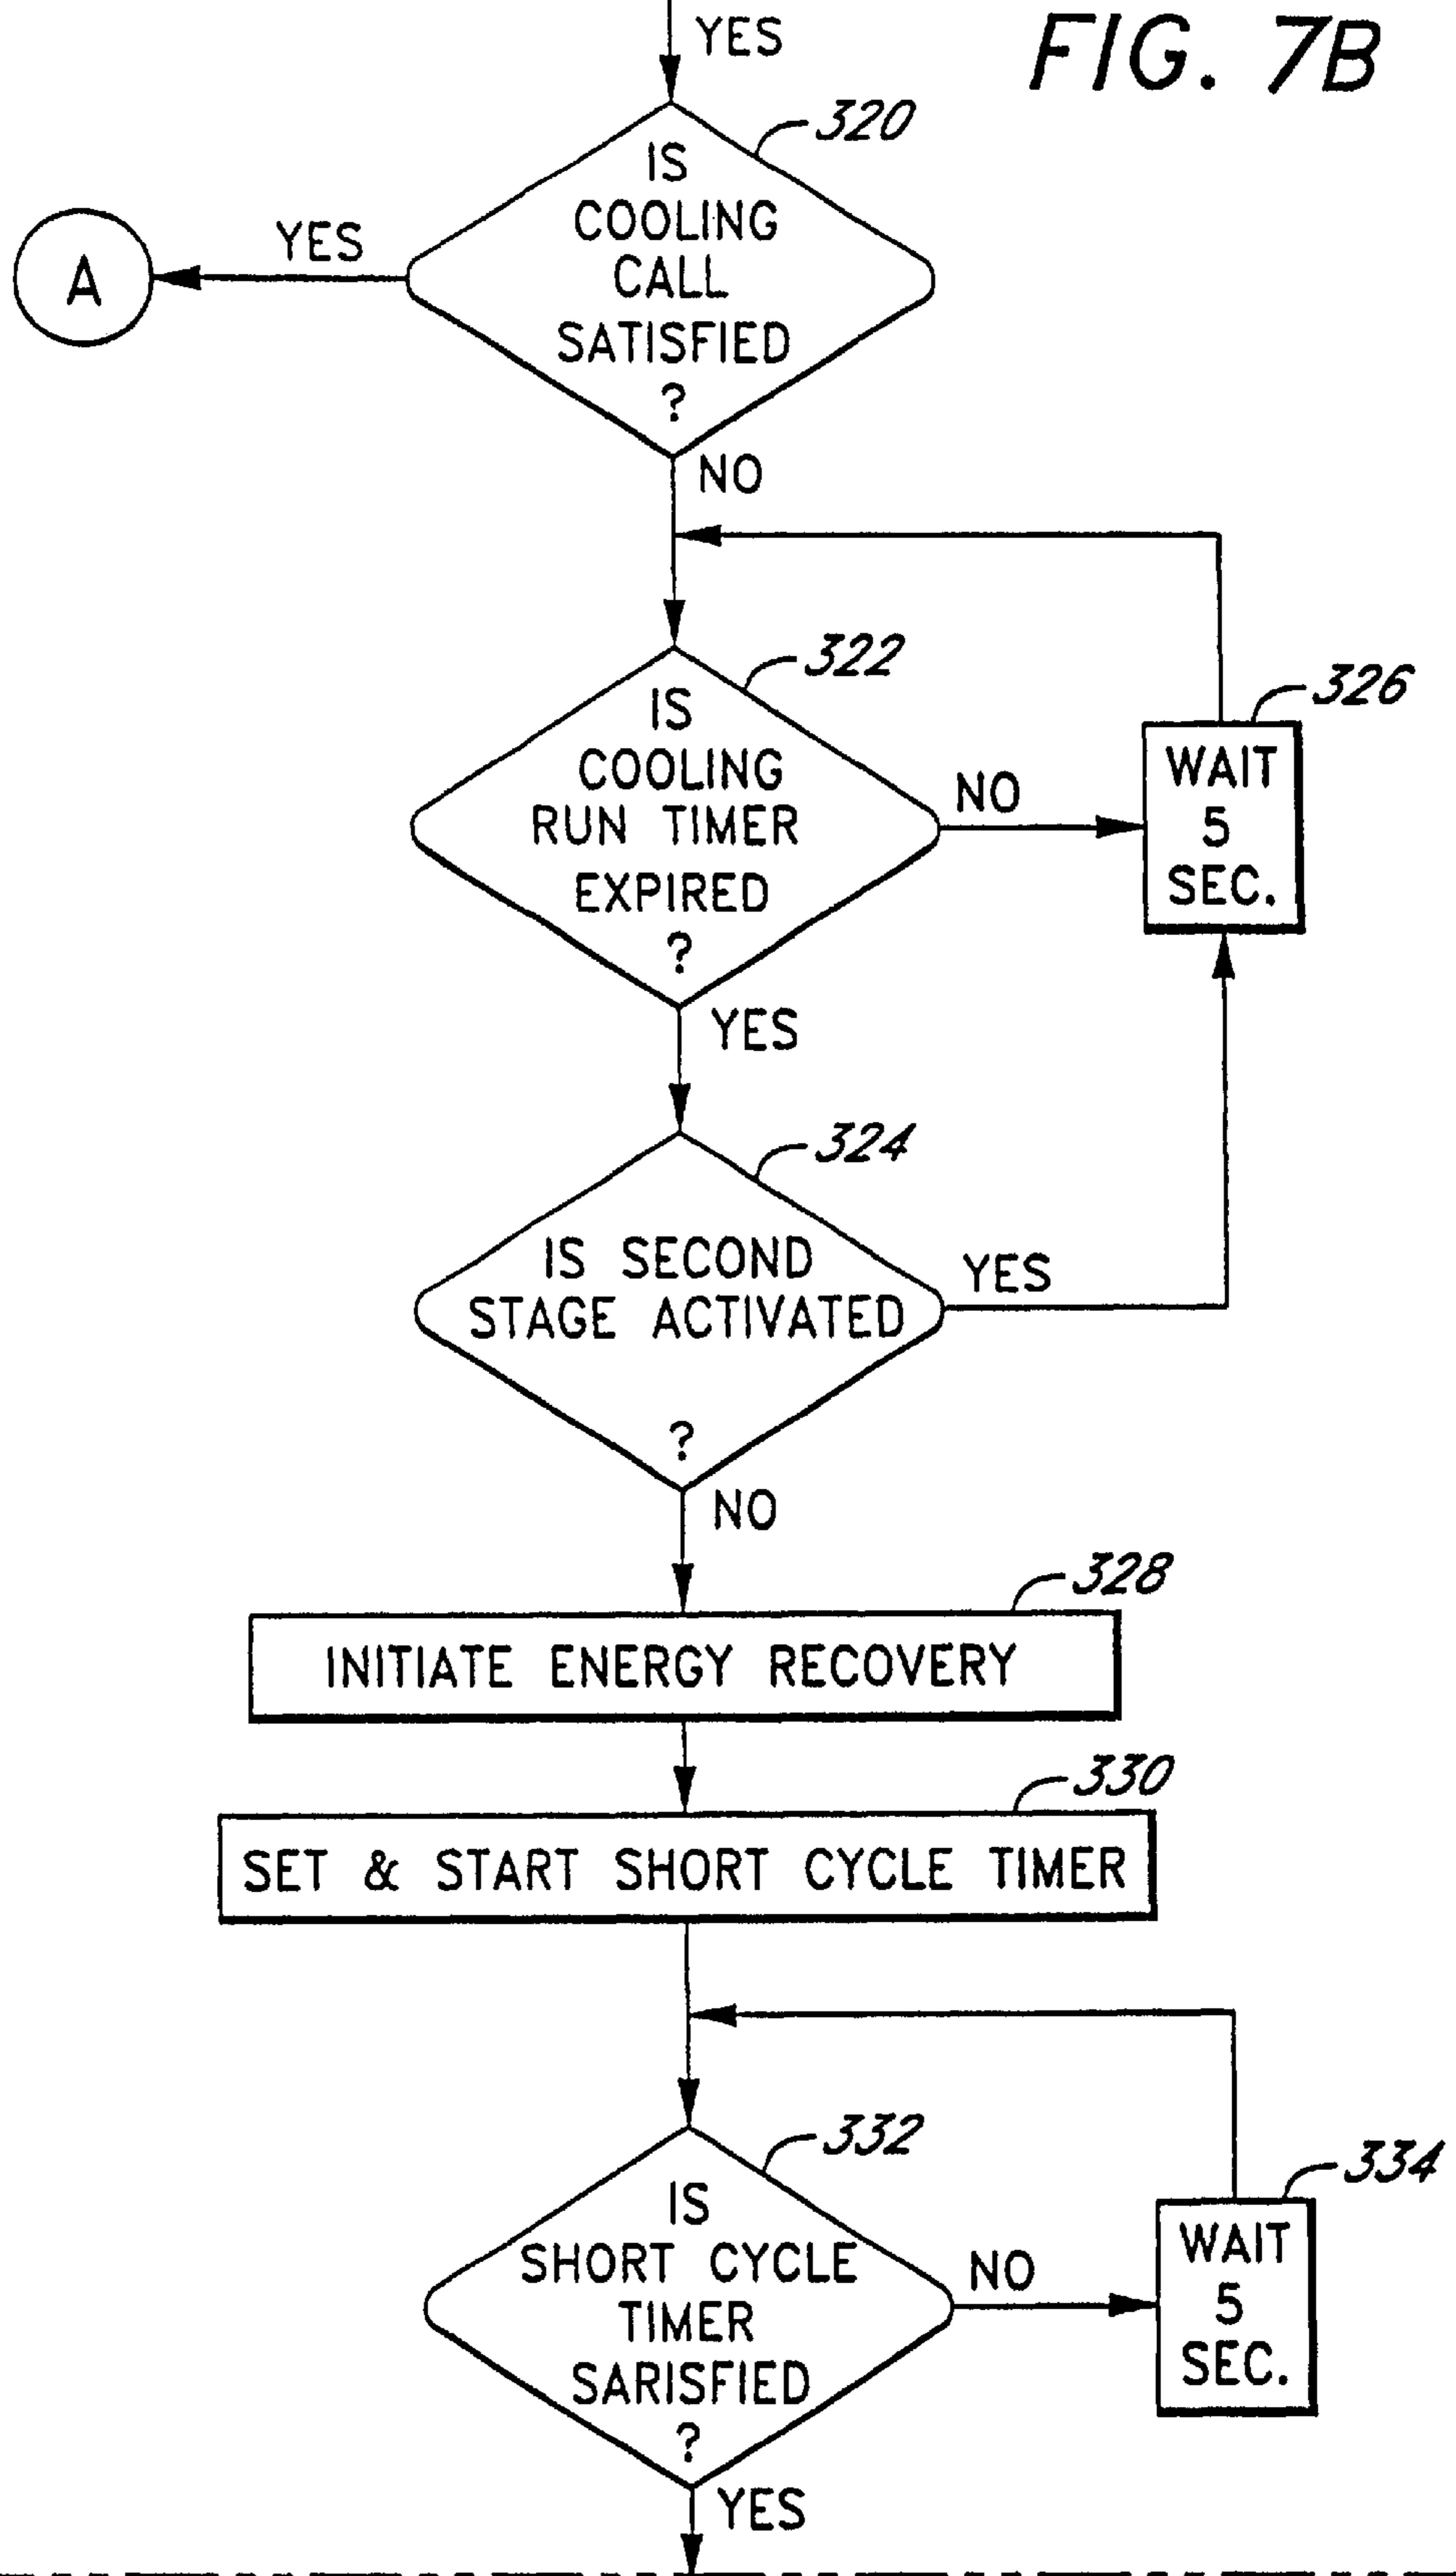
YES

FIG. 7B

320

IS COOLING CALL SATISFIED ?

YES

A

NO

322

IS COOLING RUN TIMER EXPIRED ?

NO

326

WAIT 5 SEC.

YES

324

IS SECOND STAGE ACTIVATED ?

YES

NO

328

INITIATE ENERGY RECOVERY

330

SET & START SHORT CYCLE TIMER

332

IS SHORT CYCLE TIMER SARISFIED ?

NO

334

WAIT 5 SEC.

YES